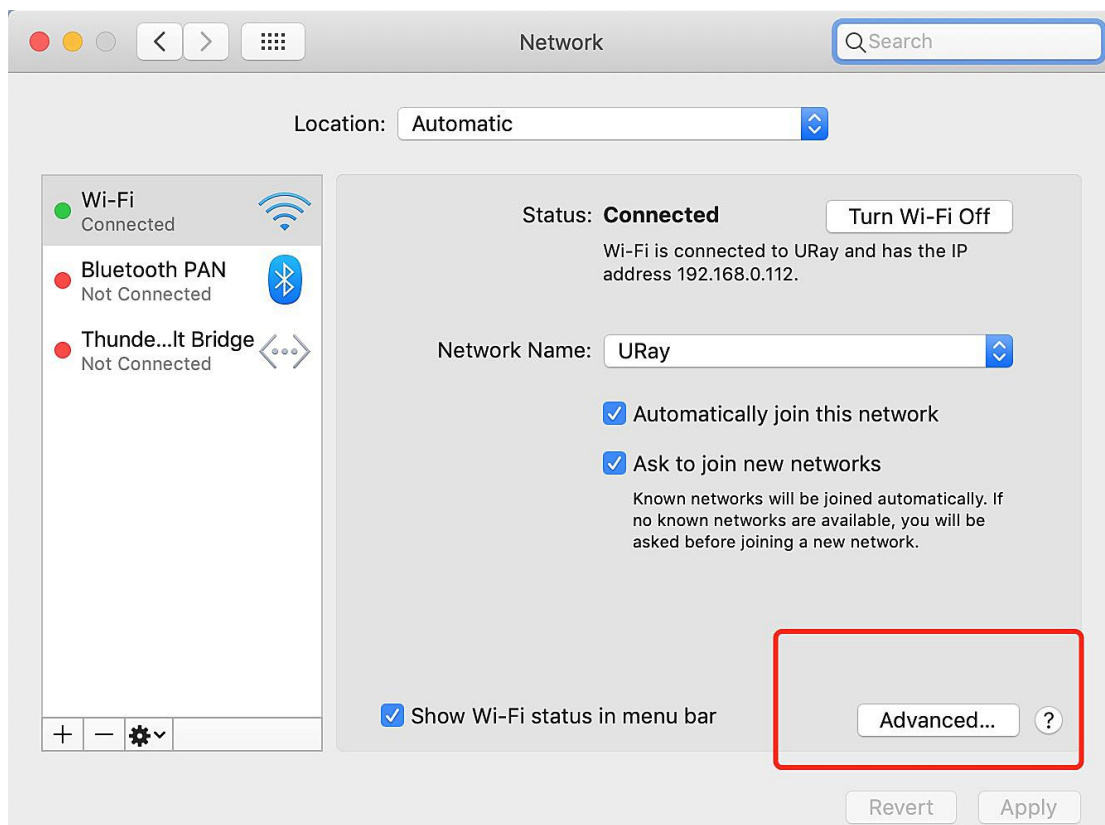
Network

Search

Location: Automatic

Wi-Fi
Connected

Bluetooth PAN
Not Connected

Thunde...lt Bridge
Not Connected

+ −

Status: Connected

Turn Wi-Fi Off

Wi-Fi is connected to URay and has the IP address 192.168.0.112.

Network Name: URay

Automatically join this network

Ask to join new networks

Known networks will be joined automatically. If no known networks are available, you will be asked before joining a new network.

Show Wi-Fi status in menu bar

Advanced...

?

Revert

Apply